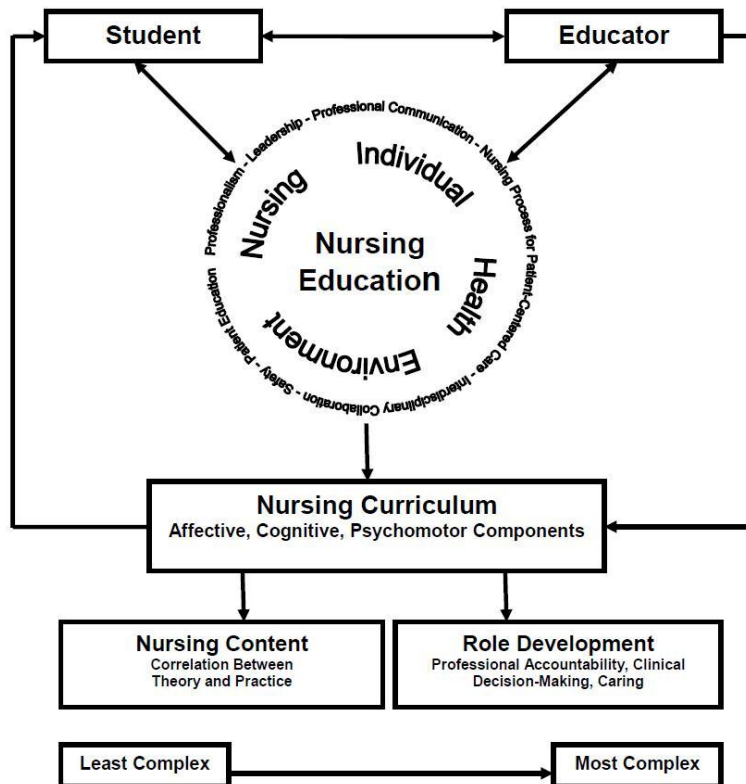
Student

Educator

Professionalism - Leadership - Professional Communication - Nursing Process for Patient-Centered Care - Interdisciplinary Collaboration - Safety - Patient Education

Nursing

Individual

Health

Environment

Nursing Education

Nursing Curriculum
Affective, Cognitive, Psychomotor Components

Nursing Content
Correlation Between Theory and Practice

Role Development
Professional Accountability, Clinical Decision-Making, Caring

Least Complex

Most Complex